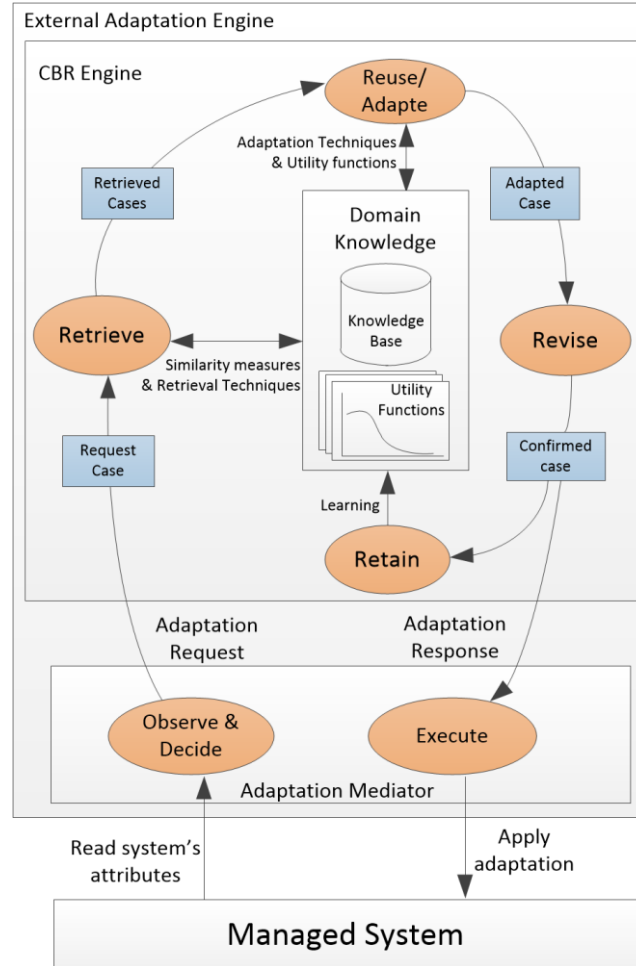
External Adaptation Engine

CBR Engine

Reuse/ Adapte

Adaptation Techniques & Utility functions

Retrieved Cases

Adapted Case

Domain Knowledge

Knowledge Base

Retrieve

Revise

Similarity measures & Retrieval Techniques

Utility Functions

Request Case

Confirmed case

Learning

Retain

Adaptation Request

Adaptation Response

Observe & Decide

Execute

Adaptation Mediator

Read system's attributes

Apply adaptation

Managed System